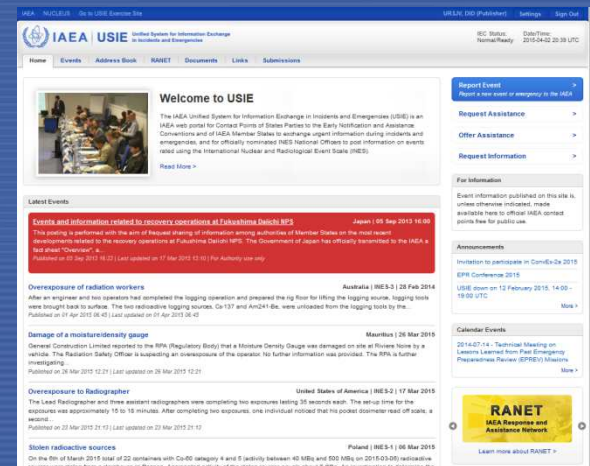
IAEA NUCLEUS Go to USIE Exercise Site

URSJC DID (Publisher) Settings Sign Out

IAEA | USIE Unified System for Information Exchange in Incidents and Emergencies

IEC Status: Normal/Ready

Date/Time: 2015-04-22 20:39 UTC

Home Events Address Book RANET Documents Links Submissions

Welcome to USIE

The IAEA Unified System for Information Exchange in Incidents and Emergencies (USIE) is an IAEA web portal for Contact Points of States Parties to the Early Notification and Assistance Conventions and of IAEA Member States to exchange urgent information during incidents and emergencies, and for officially nominated INES National Officers to post information on events rated using the International Nuclear and Radiological Event Scale (INES).

Read More >

Latest Events

Events and information related to recovery operations at Fukushima Daiichi NPS

Japan | 05 Sep 2013 16:00

This posting is performed with the aim of frequent sharing of information among authorities of Member States on the most recent developments related to the recovery operations at Fukushima Daiichi NPS. The Government of Japan has officially transmitted to the IAEA a fact sheet "Overview", a...

Published on 05 Sep 2013 16:22 | Last updated on 17 Mar 2015 13:10 | For Authority use only

Overexposure of radiation workers

Australia | INES-3 | 28 Feb 2014

After an engineer and two operators had completed the logging operation and prepared the rig floor for lifting the logging source, logging tools were brought back to surface. The two radioactive logging sources, Cs-137 and Am241-Be, were unloaded from the logging tools by the...

Published on 01 Apr 2015 06:45 | Last updated on 01 Apr 2015 06:45

Damage of a moisture/density gauge

Mauritius | 26 Mar 2015

General Construction Limited reported to the RPA (Regulatory Body) that a Moisture Density Gauge was damaged on site at Riviere Noire by a vehicle. The Radiation Safety Officer is suspecting an overexposure of the operator. No further information was provided. The RPA is further investigating...

Published on 26 Mar 2015 12:21 | Last updated on 26 Mar 2015 12:21

Overexposure to Radiographer

United States of America | INES-2 | 17 Mar 2015

The Lead Radiographer and three assistant radiographers were completing two exposures lasting 35 seconds each. The set-up time for the exposures was approximately 15 to 18 minutes. After completing two exposures, one individual noticed that his pocket dosimeter read off scale, a second...

Published on 23 Mar 2015 21:13 | Last updated on 23 Mar 2015 21:13

Stolen radioactive sources

Poland | INES-1 | 06 Mar 2015

On the 6th of March 2015 total of 22 containers with Co-60 category 4 and 5 (activity between 40 MBq and 500 MBq on 2015-03-06) radioactive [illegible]

Report Event
Report a new event or emergency to the IAEA

Request Assistance

Offer Assistance

Request Information

For Information

Event information published on this site is, unless otherwise indicated, made available here to official IAEA contact points free for public use.

Announcements

Invitation to participate in ConvEx-2a 2015

EPR Conference 2015

USIE down on 12 February 2015, 14:00 - 19:00 UTC

More >

Calendar Events

2014-07-14 - Technical Meeting on Lessons Learned from Past Emergency Preparedness Review (EPREV) Missions

More >

RANET
IAEA Response and Assistance Network

Learn more about RANET >